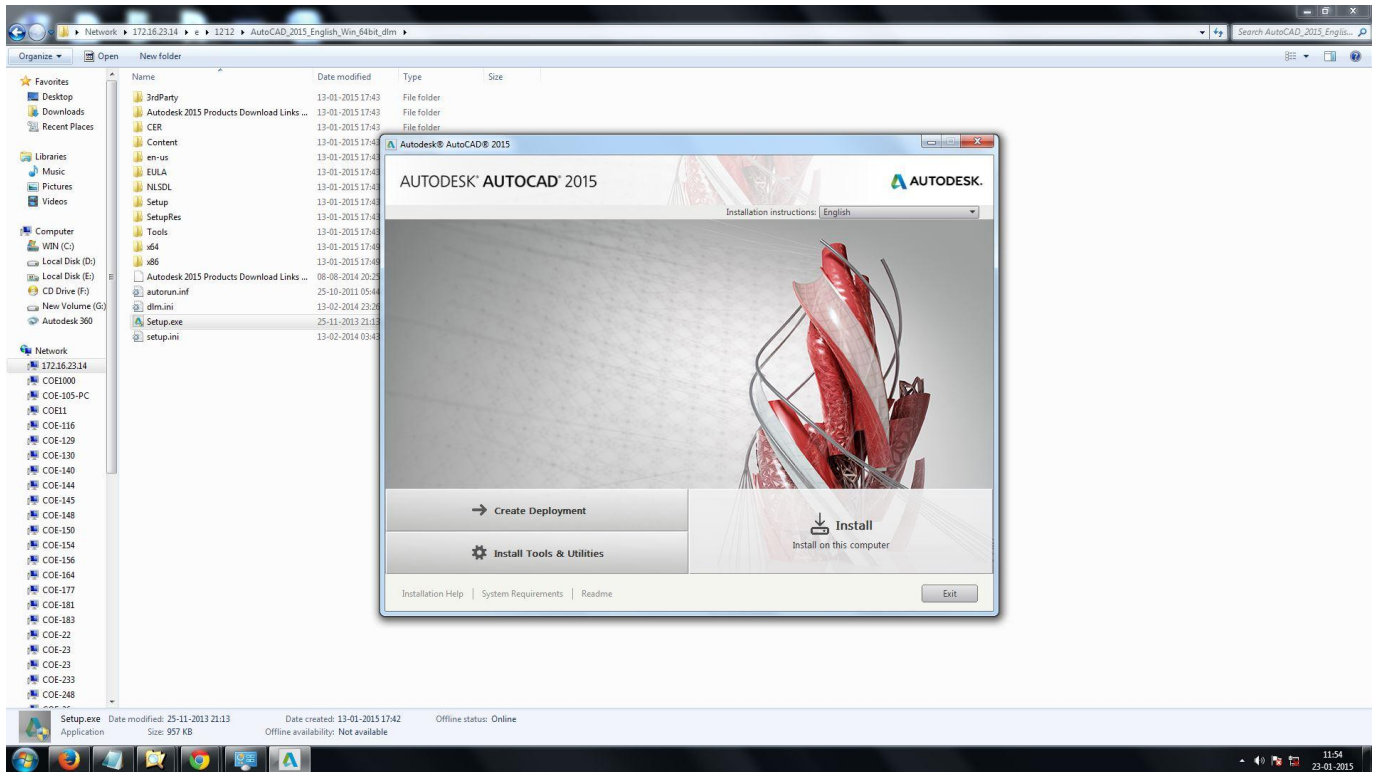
Network ▸ 172.16.23.14 ▸ e ▸ 1212 ▸ AutoCAD_2015_English_Win_64bit_dlm ▸

Search AutoCAD_2015_Englis...

Organize ▾ Open New folder

Favorites
Desktop
Downloads
Recent Places

Libraries
Music
Pictures
Videos

Computer
WIN (C:)
Local Disk (D:)
Local Disk (E:)
CD Drive (F:)
New Volume (G:)
Autodesk 360

Network
172.16.23.14
COE1000
COE-105-PC
COE11
COE-116
COE-129
COE-130
COE-140
COE-144
COE-145
COE-148
COE-150
COE-154
COE-156
COE-164
COE-177
COE-181
COE-183
COE-22
COE-23
COE-23
COE-233
COE-248

| Name | Date modified | Type | Size |
|---|---|---|---|
| 3rdParty | 13-01-2015 17:43 | File folder | |
| Autodesk 2015 Products Download Links ... | 13-01-2015 17:43 | File folder | |
| CER | 13-01-2015 17:43 | File folder | |
| Content | 13-01-2015 17:43 | | |
| en-us | 13-01-2015 17:43 | | |
| EULA | 13-01-2015 17:43 | | |
| NLSDL | 13-01-2015 17:43 | | |
| Setup | 13-01-2015 17:43 | | |
| SetupRes | 13-01-2015 17:43 | | |
| Tools | 13-01-2015 17:43 | | |
| x64 | 13-01-2015 17:49 | | |
| x86 | 13-01-2015 17:49 | | |
| Autodesk 2015 Products Download Links ... | 08-08-2014 20:25 | | |
| autorun.inf | 25-10-2011 05:44 | | |
| dlm.ini | 13-02-2014 23:26 | | |
| Setup.exe | 25-11-2013 21:13 | | |
| setup.ini | 13-02-2014 03:43 | | |

Autodesk® AutoCAD® 2015

AUTODESK® AUTOCAD® 2015

AUTODESK.

Installation instructions: English

Create Deployment

Install Tools & Utilities

Install
Install on this computer

Installation Help | System Requirements | Readme

Exit

Setup.exe Date modified: 25-11-2013 21:13 Date created: 13-01-2015 17:42 Offline status: Online
Application Size: 957 KB Offline availability: Not available

11:54
23-01-2015